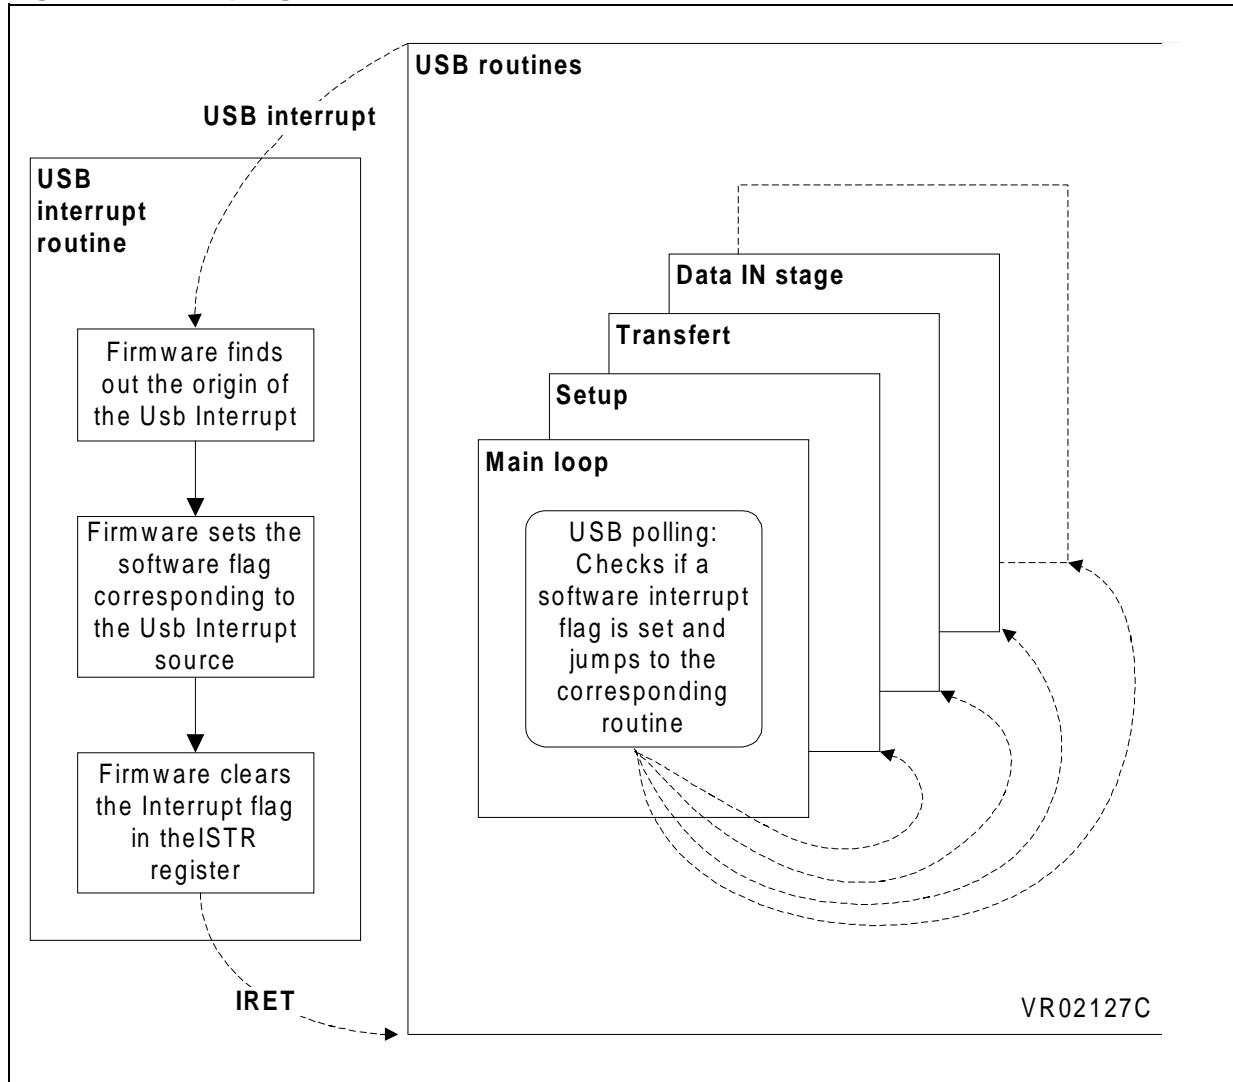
USB routines

USB interrupt

USB interrupt routine

Firmware finds out the origin of the Usb Interrupt

Firmware sets the software flag corresponding to the Usb Interrupt source

Firmware clears the Interrupt flag in theISTR register

IRET

Data IN stage

Transfert

Setup

Main loop

USB polling: Checks if a software interrupt flag is set and jumps to the corresponding routine

VR02127C